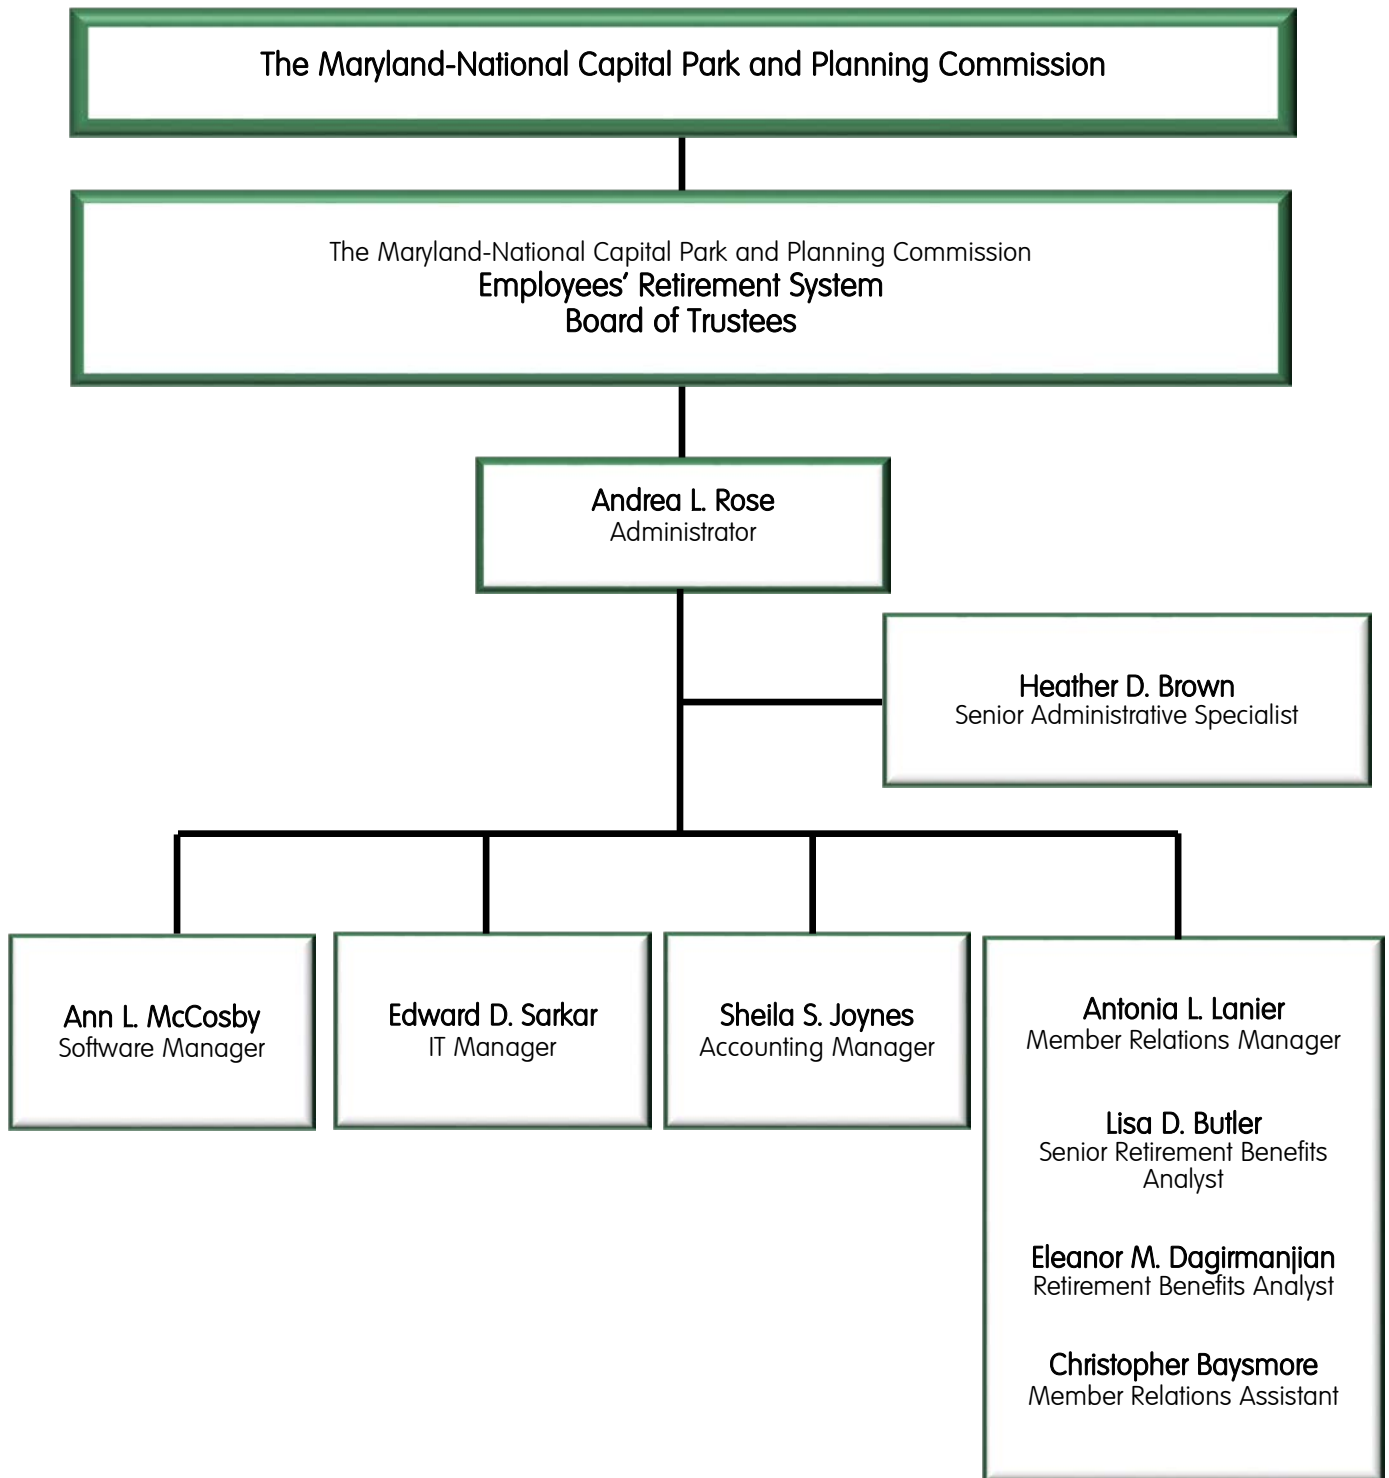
The Maryland-National Capital Park and Planning Commission

The Maryland-National Capital Park and Planning Commission
Employees' Retirement System
Board of Trustees

Andrea L. Rose
Administrator

Heather D. Brown
Senior Administrative Specialist

Ann L. McCosby
Software Manager

Edward D. Sarkar
IT Manager

Sheila S. Joynes
Accounting Manager

Antonia L. Lanier
Member Relations Manager

Lisa D. Butler
Senior Retirement Benefits Analyst

Eleanor M. Dagirmanjian
Retirement Benefits Analyst

Christopher Baysmore
Member Relations Assistant